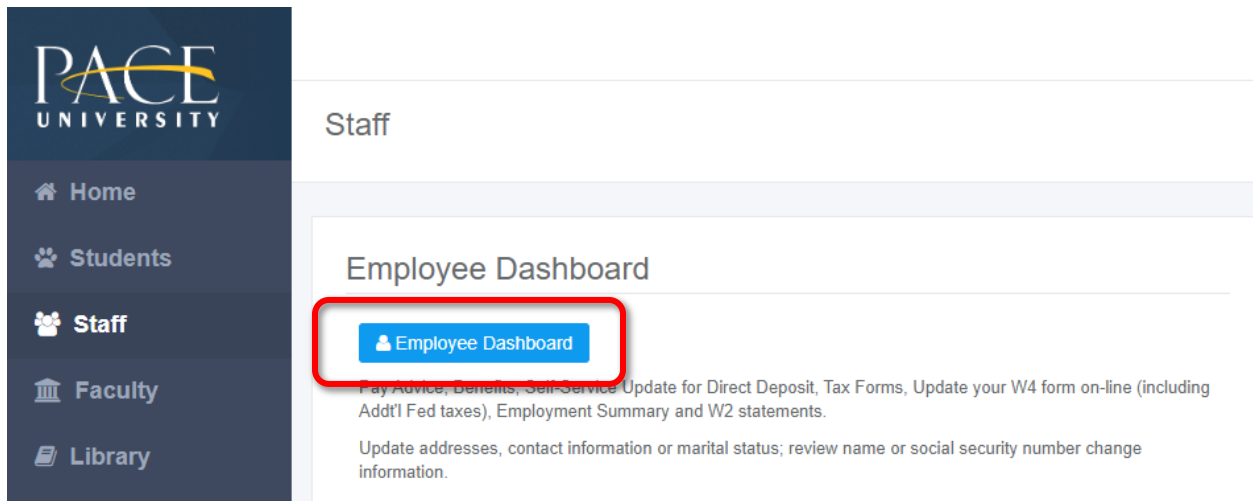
PACE
UNIVERSITY

Home

Students

Staff

Faculty

Library

Staff

Employee Dashboard

Employee Dashboard

Pay Advice, Benefits, Self-Service Update for Direct Deposit, Tax Forms, Update your W4 form on-line (including Addt'l Fed taxes), Employment Summary and W2 statements.

Update addresses, contact information or marital status; review name or social security number change information.